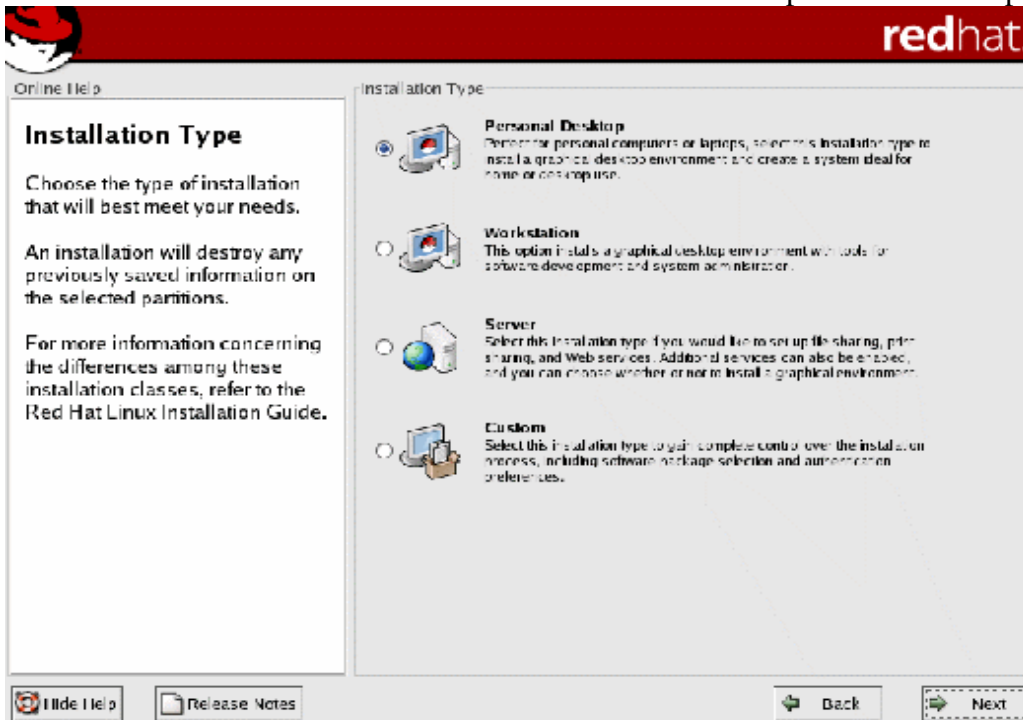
redhat

Online Help

Installation Type

Choose the type of installation that will best meet your needs.

An installation will destroy any previously saved information on the selected partitions.

For more information concerning the differences among these installation classes, refer to the Red Hat Linux Installation Guide.

Installation Type

Personal Desktop
Perfect for personal computers or laptops, select this installation type to install a graphical desktop environment and create a system ideal for home or desktop use.

Workstation
This option installs a graphical desktop environment with tools for software development and system administration.

Server
Select this installation type if you would like to set up file sharing, print sharing, and Web services. Additional services can also be enabled, and you can choose whether or not to install a graphical environment.

Custom
Select this installation type to gain complete control over the installation process, including software package selection and authentication preferences.

Hide Help

Release Notes

Back

Next